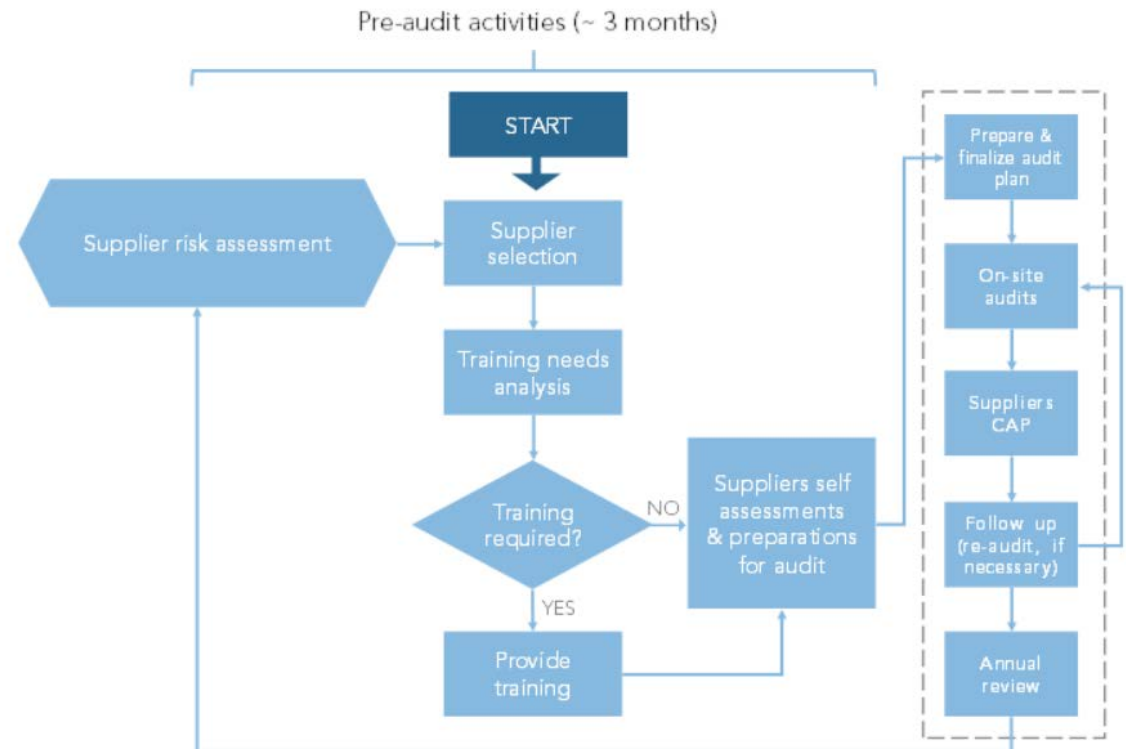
Pre-audit activities (~ 3 months)

START

Supplier risk assessment

Supplier selection

Training needs analysis

Training required?

NO

YES

Provide training

Suppliers self assessments & preparations for audit

Prepare & finalize audit plan

On-site audits

Suppliers CAP

Follow up (re-audit, if necessary)

Annual review